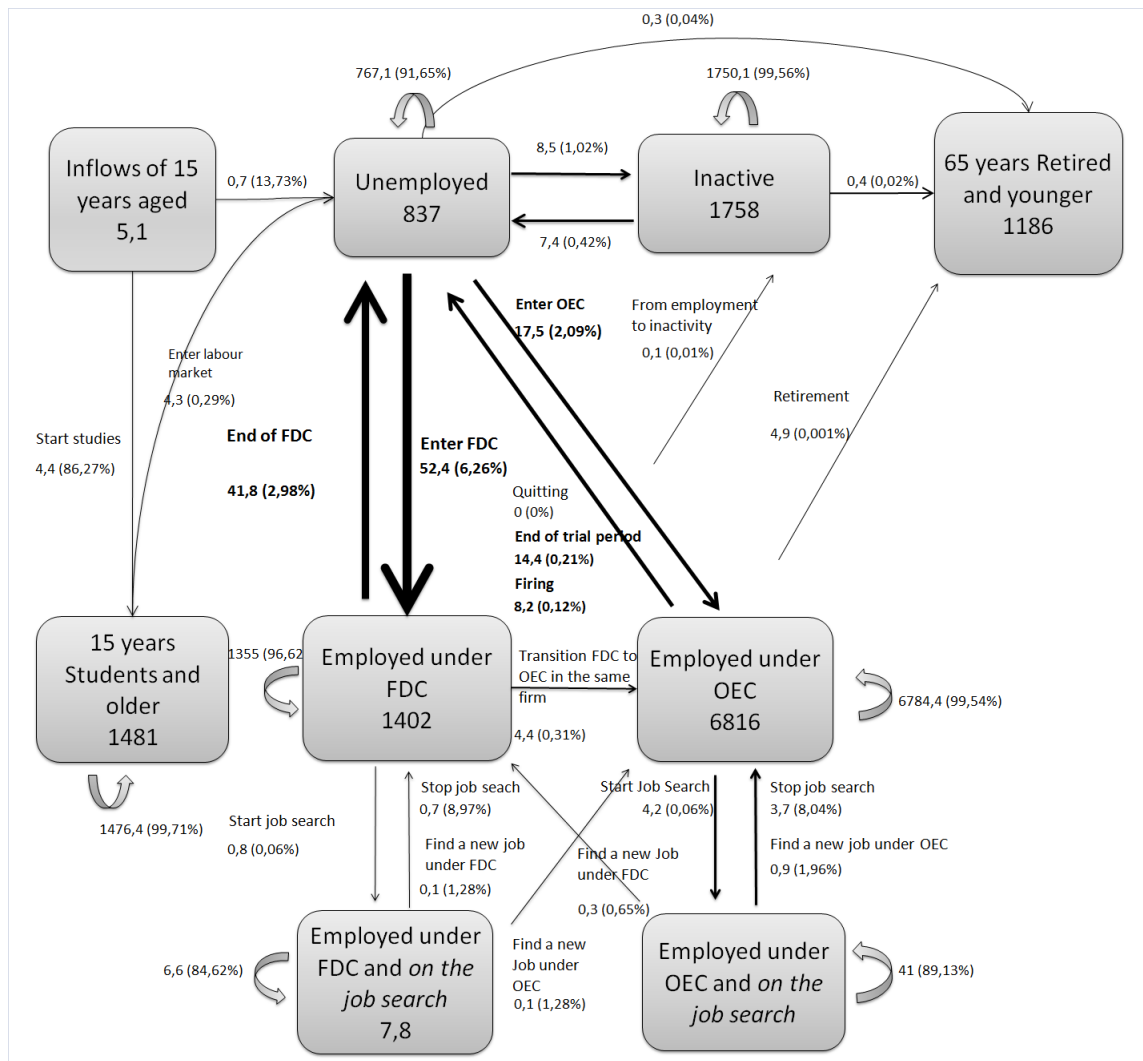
0,3 (0,04%)

767,1 (91,65%)

1750,1 (99,56%)

Inflows of 15 years aged
5,1

0,7 (13,73%)

Unemployed
837

8,5 (1,02%)

7,4 (0,42%)

Inactive
1758

0,4 (0,02%)

65 years Retired and younger
1186

Enter OEC
17,5 (2,09%)

From employment to inactivity
0,1 (0,01%)

Enter labour market
4,3 (0,29%)

Retirement
4,9 (0,001%)

Start studies
4,4 (86,27%)

End of FDC
41,8 (2,98%)

Enter FDC
52,4 (6,26%)

Quitting
0 (0%)
End of trial period
14,4 (0,21%)
Firing
8,2 (0,12%)

15 years Students and older
1481

1355 (96,62

Employed under FDC
1402

Transition FDC to OEC in the same firm
4,4 (0,31%)

Employed under OEC
6816

6784,4 (99,54%)

1476,4 (99,71%)

Start job search
0,8 (0,06%)

Stop job search
0,7 (8,97%)

Find a new job under FDC
0,1 (1,28%)

Start Job Search
4,2 (0,06%)

Find a new Job under FDC
0,3 (0,65%)

Stop job search
3,7 (8,04%)

Find a new job under OEC
0,9 (1,96%)

6,6 (84,62%)

Employed under FDC and on the job search
7,8

Find a new Job under OEC
0,1 (1,28%)

Employed under OEC and on the job search

41 (89,13%)